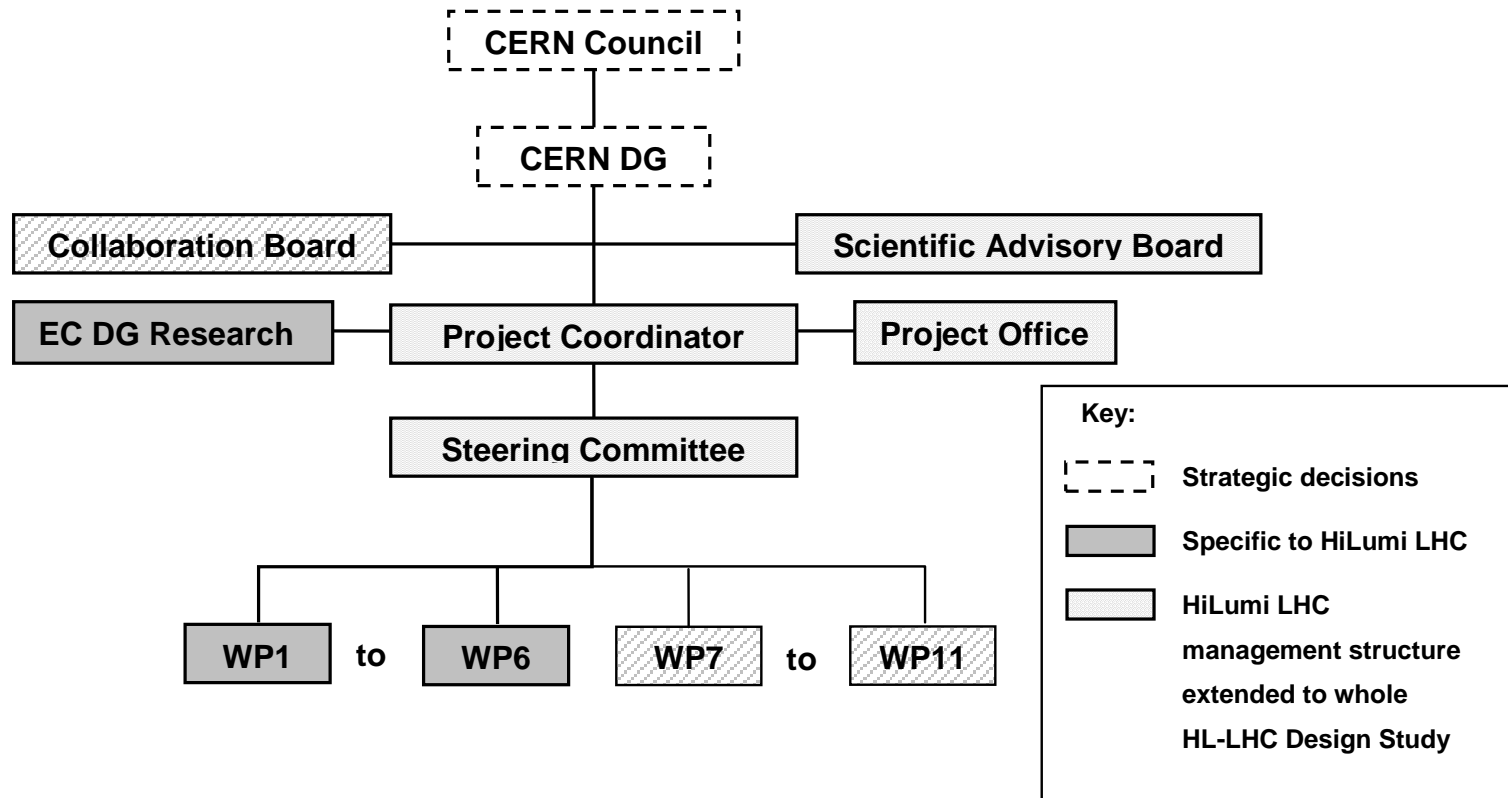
CERN Council

CERN DG

Collaboration Board

Scientific Advisory Board

EC DG Research

Project Coordinator

Project Office

Steering Committee

WP1 to WP6

WP7 to WP11

Key:

Strategic decisions

Specific to HiLumi LHC

HiLumi LHC management structure extended to whole HL-LHC Design Study